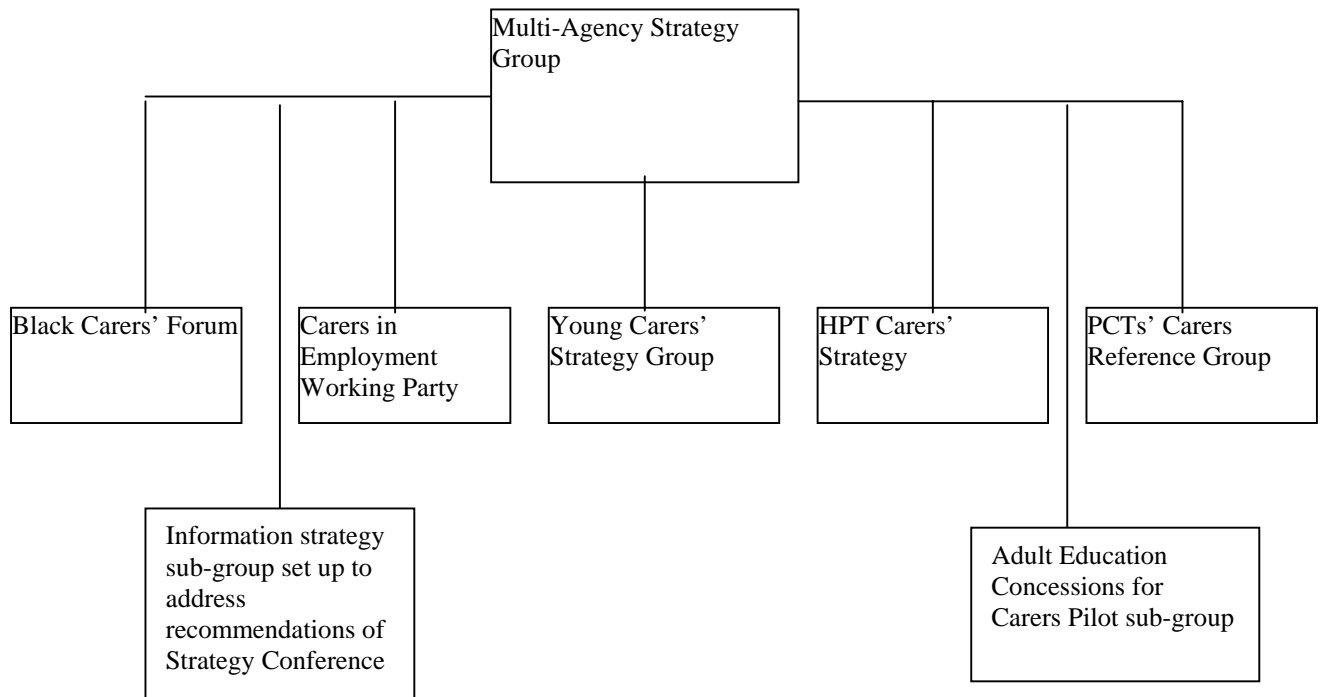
Multi-Agency Strategy Group

Black Carers' Forum

Carers in Employment Working Party

Young Carers' Strategy Group

HPT Carers' Strategy

PCTs' Carers Reference Group

Information strategy sub-group set up to address recommendations of Strategy Conference

Adult Education Concessions for Carers Pilot sub-group